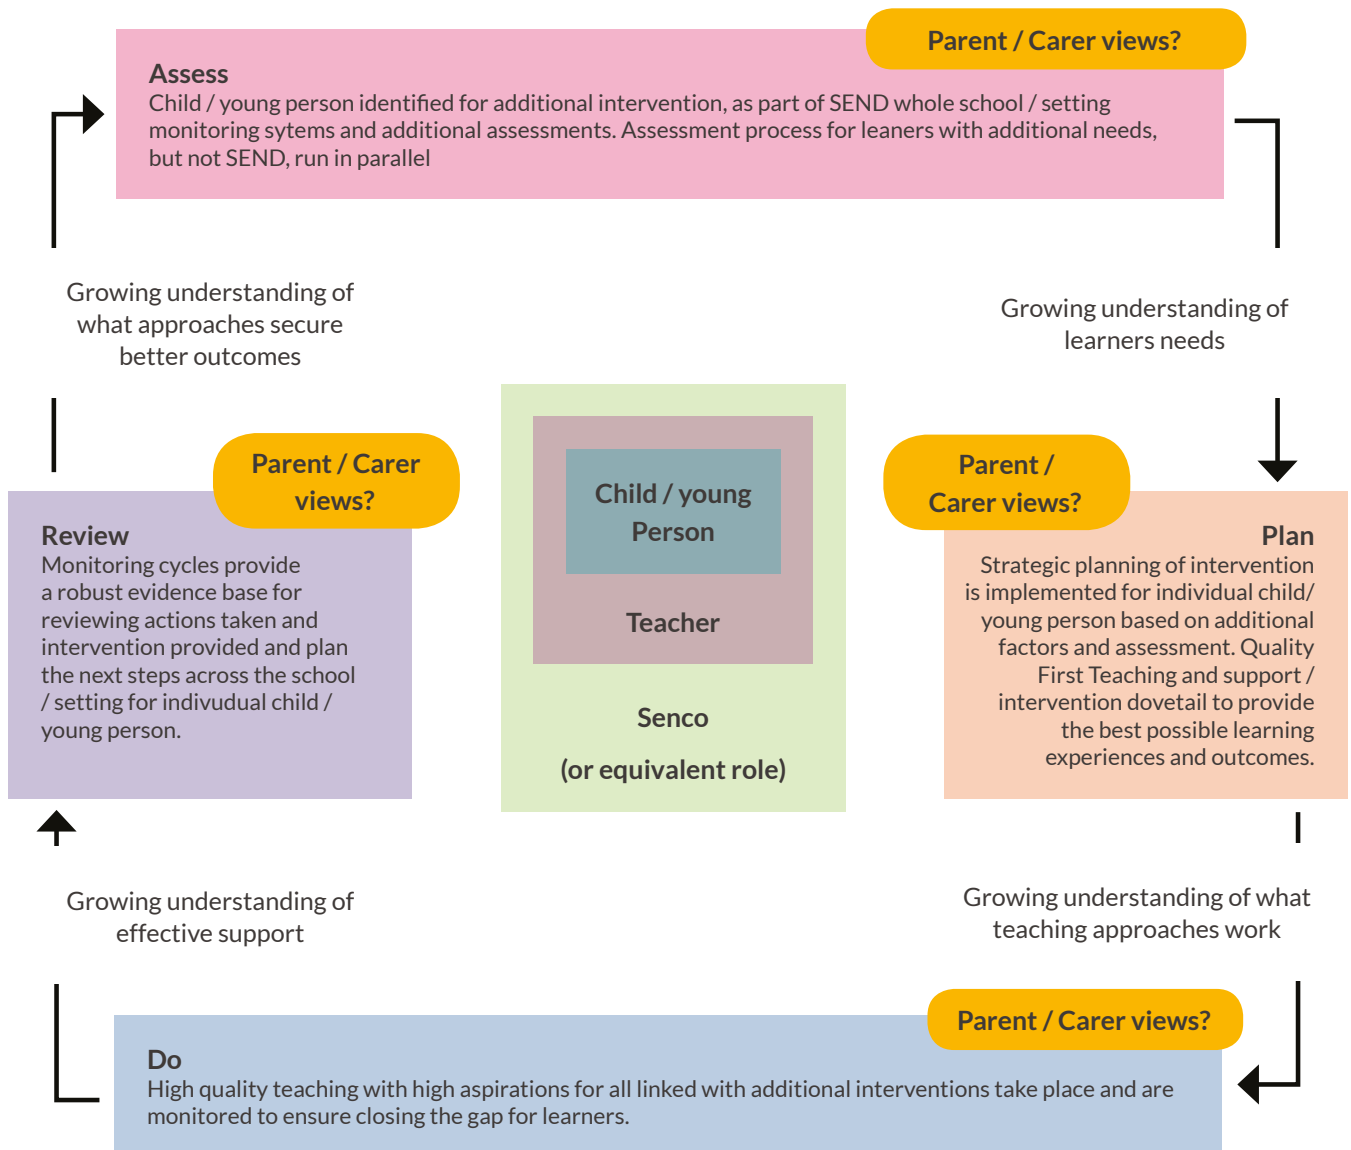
Parent / Carer views?

Assess
Child / young person identified for additional intervention, as part of SEND whole school / setting monitoring sytems and additional assessments. Assessment process for leaners with additional needs, but not SEND, run in parallel

Growing understanding of what approaches secure better outcomes

Growing understanding of learners needs

Parent / Carer views?

Review
Monitoring cycles provide a robust evidence base for reviewing actions taken and intervention provided and plan the next steps across the school / setting for indivudual child / young person.

Child / young Person

Teacher

Senco

(or equivalent role)

Parent / Carer views?

Plan
Strategic planning of intervention is implemented for individual child/ young person based on additional factors and assessment. Quality First Teaching and support / intervention dovetail to provide the best possible learning experiences and outcomes.

Growing understanding of effective support

Growing understanding of what teaching approaches work

Parent / Carer views?

Do
High quality teaching with high aspirations for all linked with additional interventions take place and are monitored to ensure closing the gap for learners.